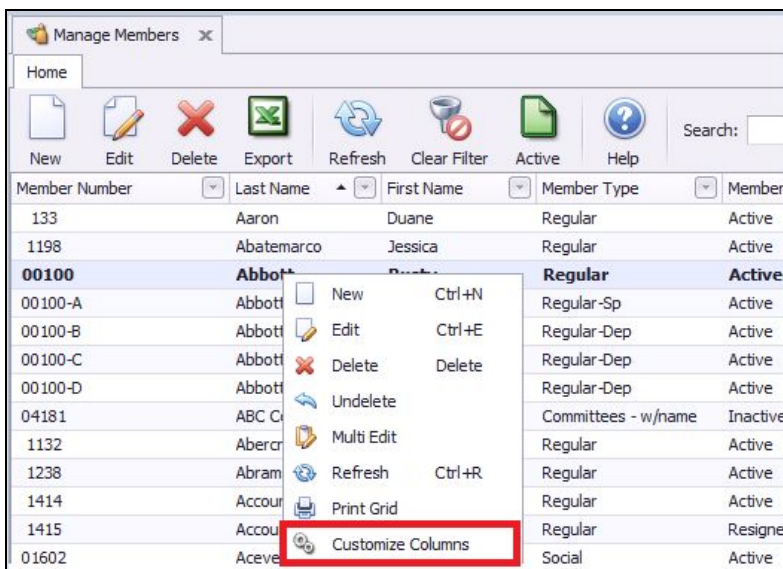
Manage Members

Home

New Edit Delete Export Refresh Clear Filter Active Help Search:

| Member Number | Last Name | First Name | Member Type | Member |
|---|---|---|---|---|
| 133 | Aaron | Duane | Regular | Active |
| 1198 | Abatemarco | Jessica | Regular | Active |
| 00100 | Abbott | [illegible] | Regular | Active |
| 00100-A | Abbott | | Regular-Sp | Active |
| 00100-B | Abbott | | Regular-Dep | Active |
| 00100-C | Abbott | | Regular-Dep | Active |
| 00100-D | Abbott | | Regular-Dep | Active |
| 04181 | ABC C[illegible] | | Committees - w/name | Inactive |
| 1132 | Abercr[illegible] | | Regular | Active |
| 1238 | Abram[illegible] | | Regular | Active |
| 1414 | Accou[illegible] | | Regular | Active |
| 1415 | Accou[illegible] | | Regular | Resigne |
| 01602 | Aceve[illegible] | | Social | Active |

New Ctrl+N
Edit Ctrl+E
Delete Delete
Undelete
Multi Edit
Refresh Ctrl+R
Print Grid
Customize Columns